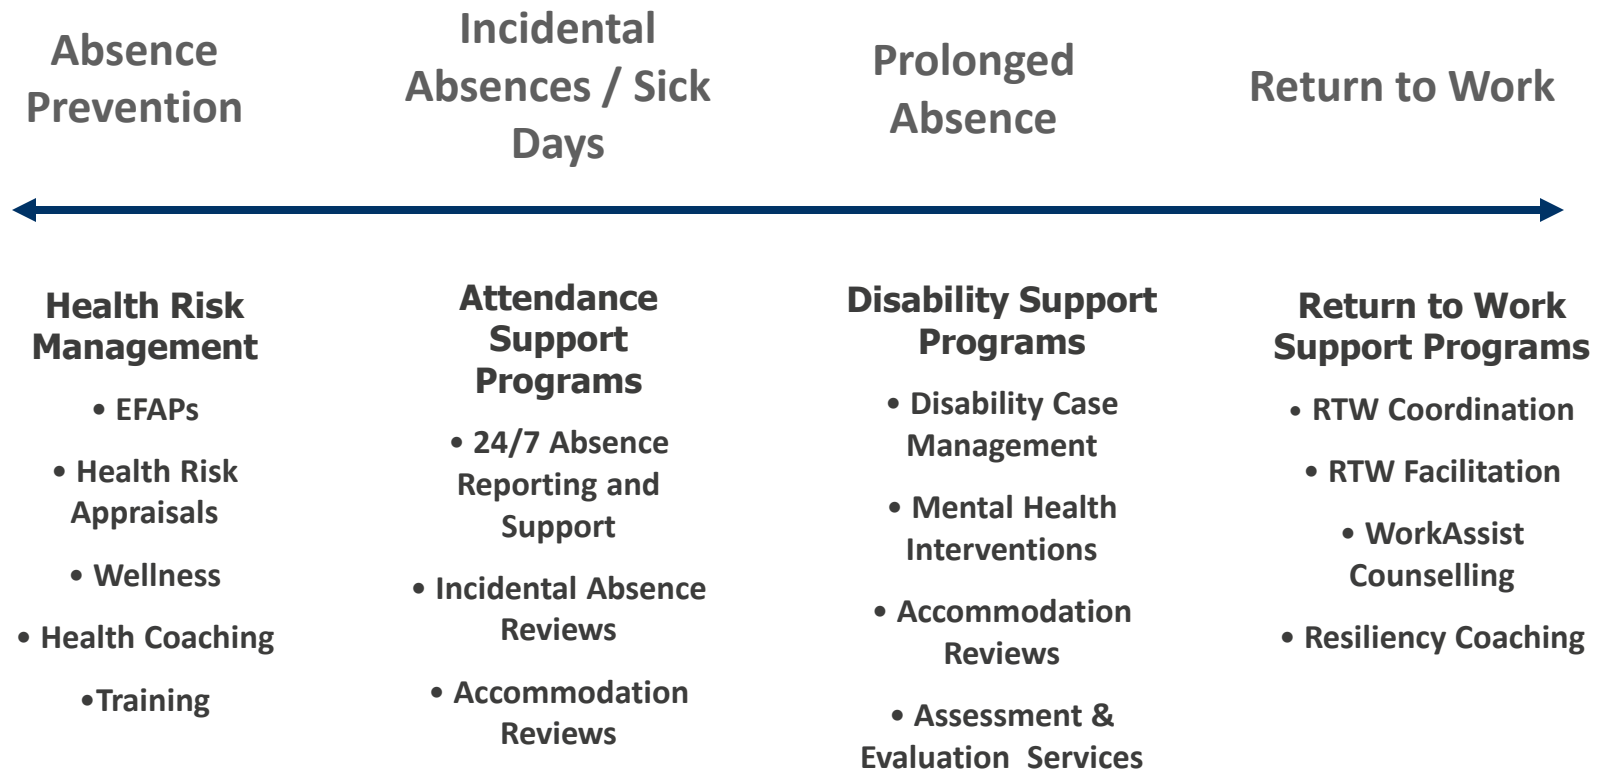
Absence Prevention

Incidental Absences / Sick Days

Prolonged Absence

Return to Work

Health Risk Management

• EFAPs

• Health Risk Appraisals

• Wellness

• Health Coaching

•Training

Attendance Support Programs

• 24/7 Absence Reporting and Support

• Incidental Absence Reviews

• Accommodation Reviews

Disability Support Programs

• Disability Case Management

• Mental Health Interventions

• Accommodation Reviews

• Assessment & Evaluation Services

Return to Work Support Programs

• RTW Coordination

• RTW Facilitation

• WorkAssist Counselling

• Resiliency Coaching